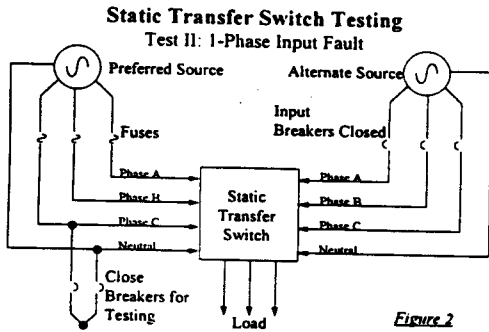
Static Transfer Switch Testing
Test II: 1-Phase Input Fault

Preferred Source

Alternate Source

Fuses

Input Breakers Closed

Phase A
Phase B
Phase C
Neutral

Static Transfer Switch

Phase A
Phase B
Phase C
Neutral

Close Breakers for Testing

Load

Figure 2